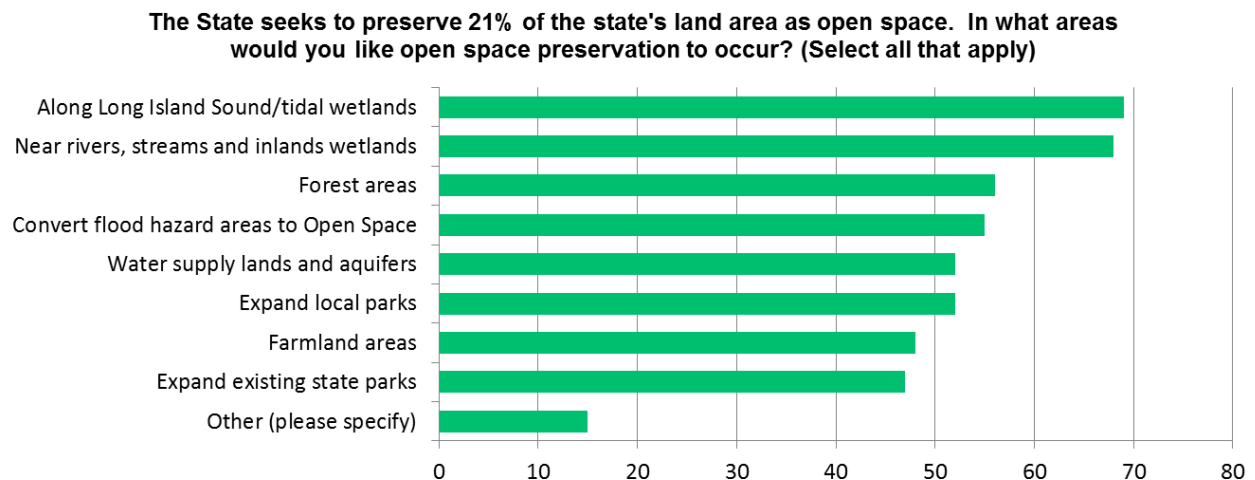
The State seeks to preserve 21% of the state's land area as open space. In what areas would you like open space preservation to occur? (Select all that apply)

Along Long Island Sound/tidal wetlands
Near rivers, streams and inlands wetlands
Forest areas
Convert flood hazard areas to Open Space
Water supply lands and aquifers
Expand local parks
Farmland areas
Expand existing state parks
Other (please specify)

0 10 20 30 40 50 60 70 80